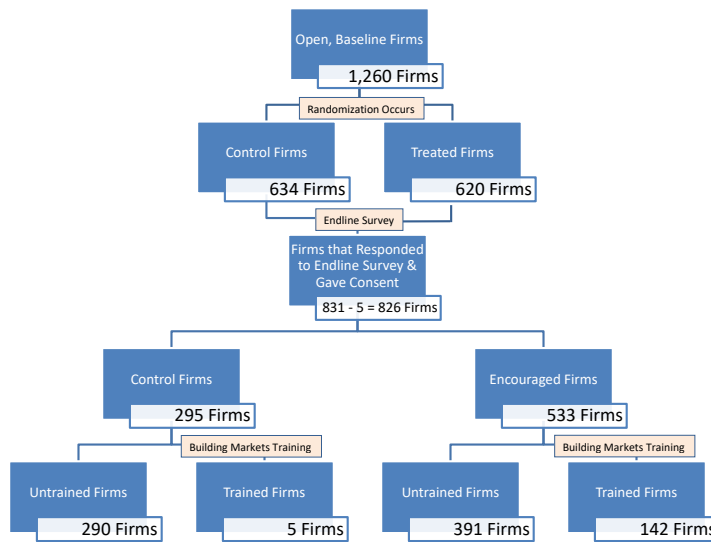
Open, Baseline Firms
1,260 Firms

Randomization Occurs

Control Firms
634 Firms

Treated Firms
620 Firms

Endline Survey

Firms that Responded to Endline Survey & Gave Consent
831 - 5 = 826 Firms

Control Firms
295 Firms

Building Markets Training

Untrained Firms
290 Firms

Trained Firms
5 Firms

Encouraged Firms
533 Firms

Building Markets Training

Untrained Firms
391 Firms

Trained Firms
142 Firms